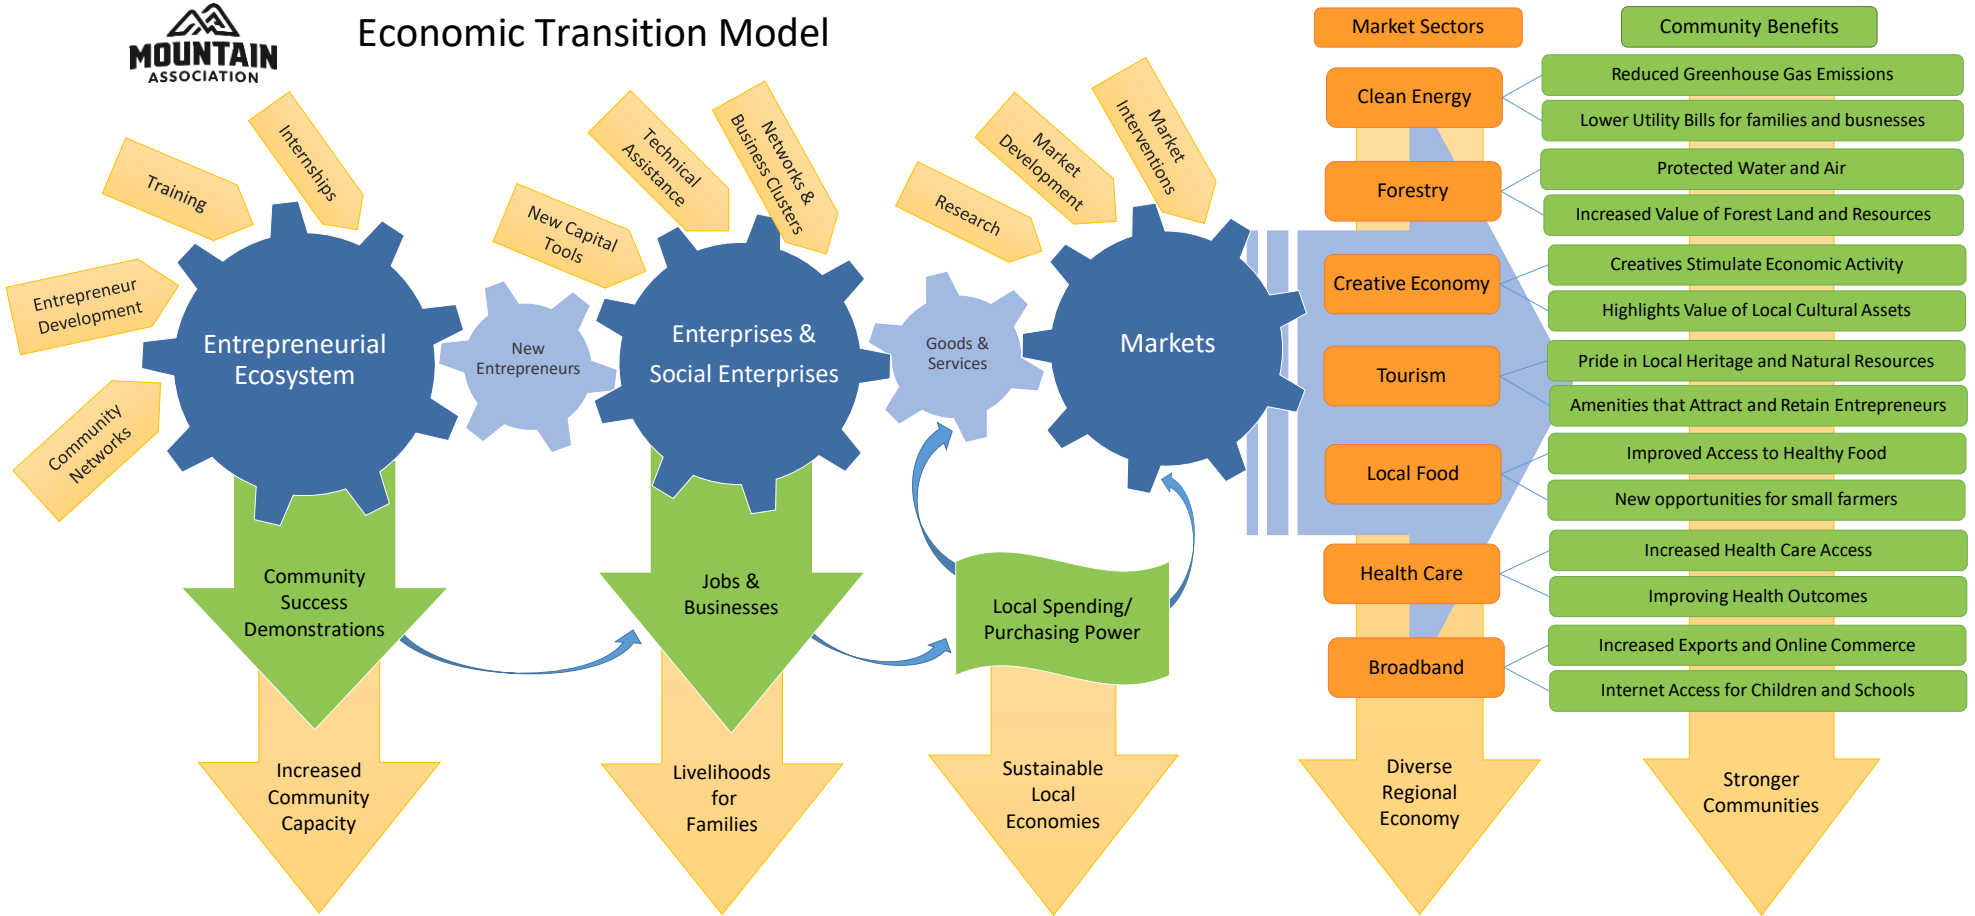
MOUNTAIN ASSOCIATION

Economic Transition Model

Training

Internships

Entrepreneur Development

Community Networks

Entrepreneurial Ecosystem

New Entrepreneurs

New Capital Tools

Technical Assistance

Networks & Business Clusters

Enterprises & Social Enterprises

Goods & Services

Research

Market Development

Market Interventions

Markets

Community Success Demonstrations

Increased Community Capacity

Jobs & Businesses

Livelihoods for Families

Local Spending/ Purchasing Power

Sustainable Local Economies

Market Sectors

Clean Energy

Forestry

Creative Economy

Tourism

Local Food

Health Care

Broadband

Diverse Regional Economy

Community Benefits

Reduced Greenhouse Gas Emissions

Lower Utility Bills for families and busnesses

Protected Water and Air

Increased Value of Forest Land and Resources

Creatives Stimulate Economic Activity

Highlights Value of Local Cultural Assets

Pride in Local Heritage and Natural Resources

Amenities that Attract and Retain Entrepreneurs

Improved Access to Healthy Food

New opportunities for small farmers

Increased Health Care Access

Improving Health Outcomes

Increased Exports and Online Commerce

Internet Access for Children and Schools

Stronger Communities